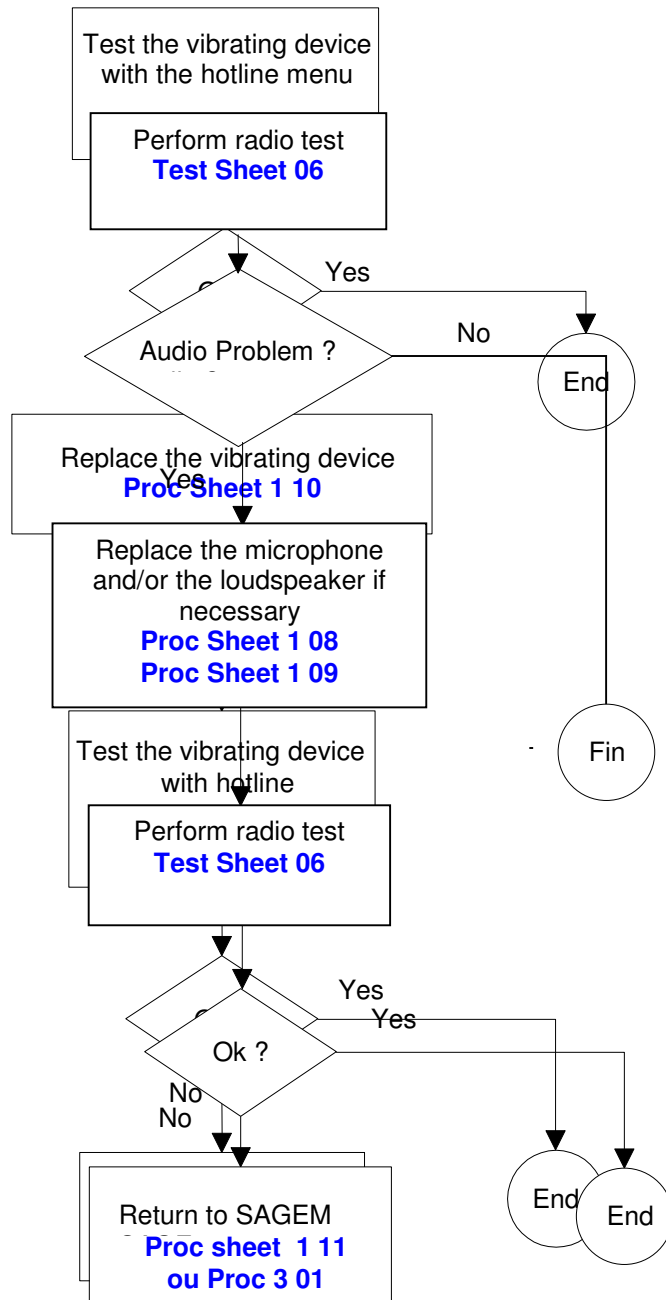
Test the vibrating device with the hotline menu

Perform radio test
Test Sheet 06

Yes

Audio Problem ?

No

End

Replace the vibrating device
Proc Sheet 1 10

Yes

Replace the microphone and/or the loudspeaker if necessary
Proc Sheet 1 08
Proc Sheet 1 09

Test the vibrating device with hotline

Fin

Perform radio test
Test Sheet 06

Yes
Yes

Ok ?

No
No

Return to SAGEM
Proc sheet 1 11
ou Proc 3 01

End

End